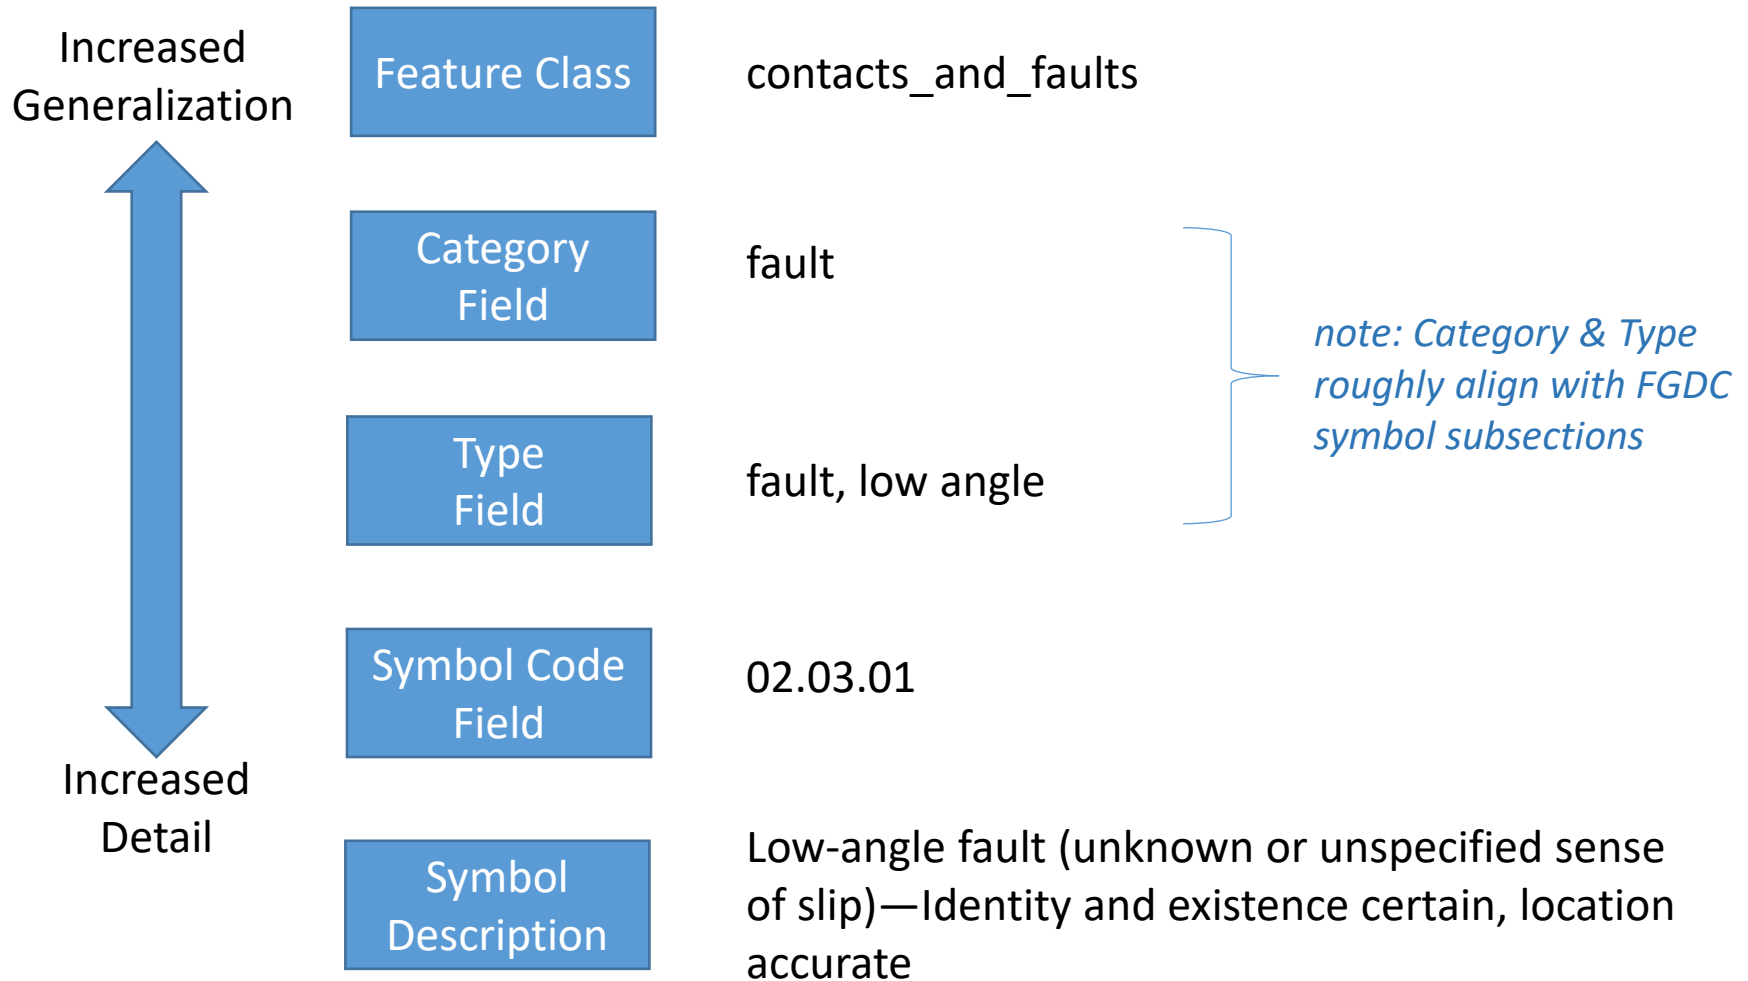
Increased Generalization

Feature Class

contacts_and_faults

Category Field

fault

Type Field

fault, low angle

note: Category & Type roughly align with FGDC symbol subsections

Symbol Code Field

02.03.01

Increased Detail

Symbol Description

Low-angle fault (unknown or unspecified sense of slip)—Identity and existence certain, location accurate